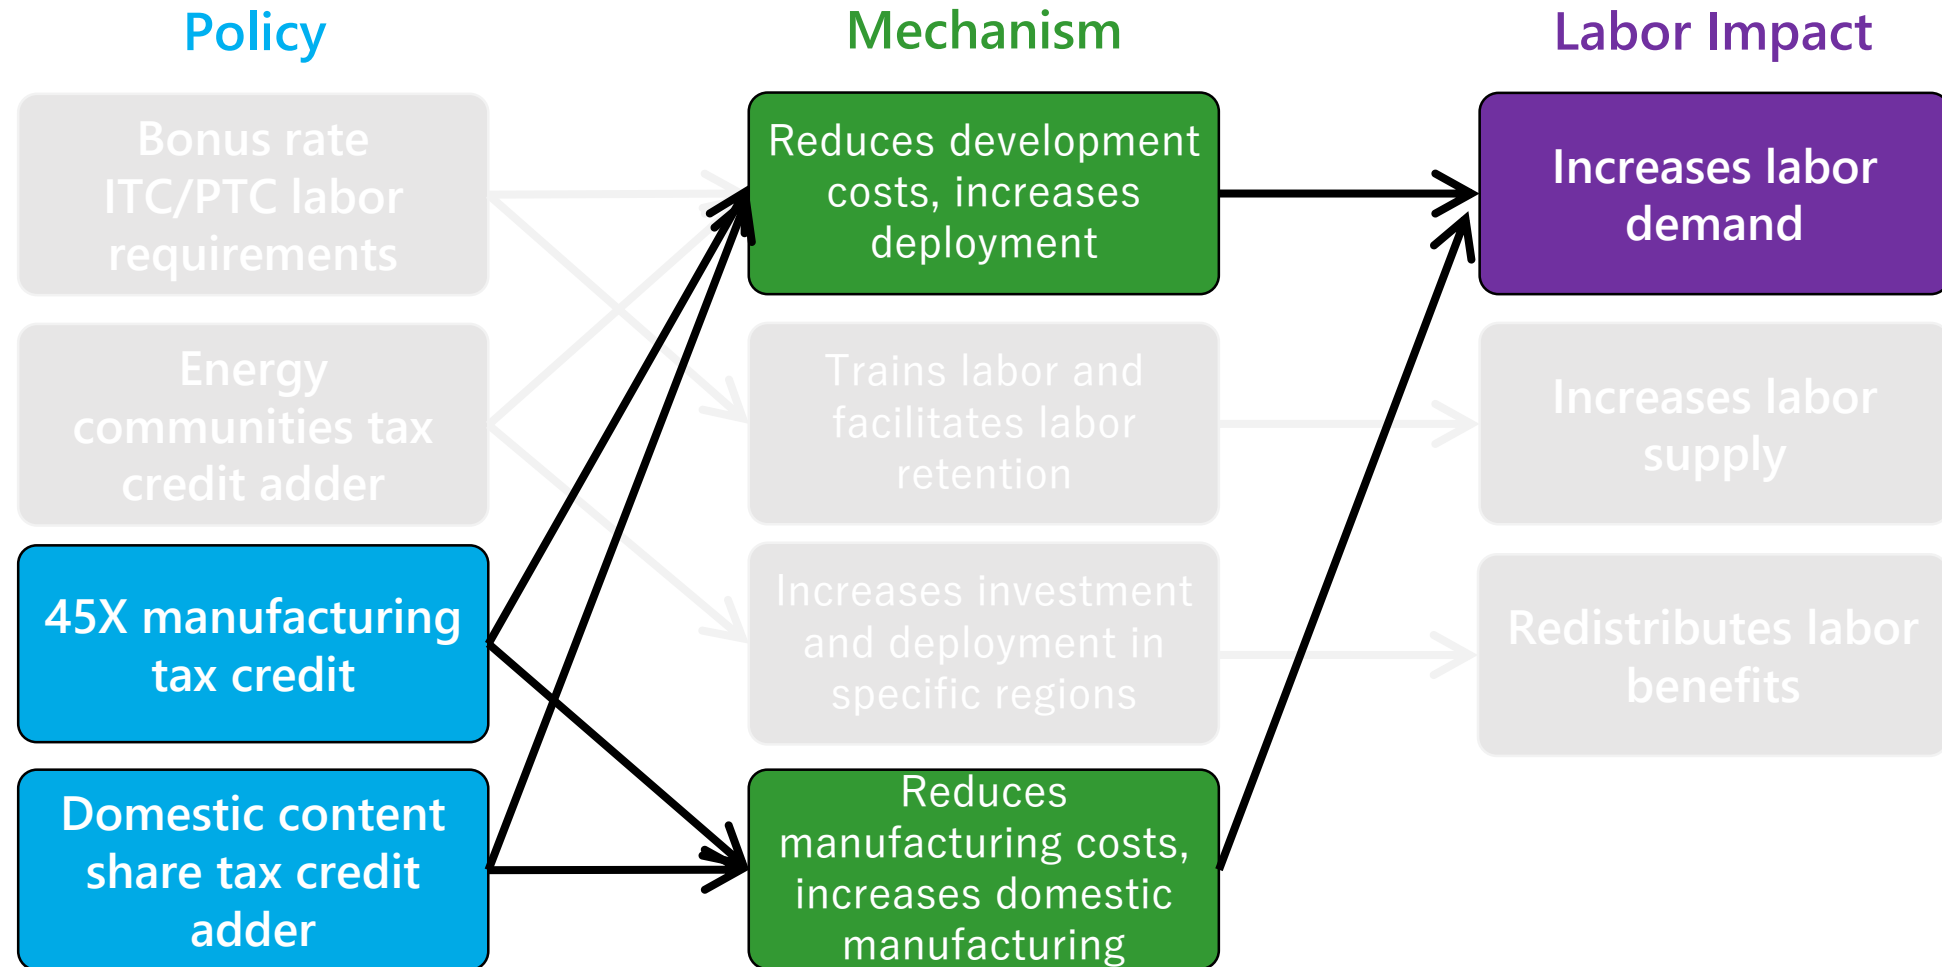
Policy

Mechanism

Labor Impact

Bonus rate ITC/PTC labor requirements

Energy communities tax credit adder

45X manufacturing tax credit

Domestic content share tax credit adder

Reduces development costs, increases deployment

Trains labor and facilitates labor retention

Increases investment and deployment in specific regions

Reduces manufacturing costs, increases domestic manufacturing

Increases labor demand

Increases labor supply

Redistributes labor benefits